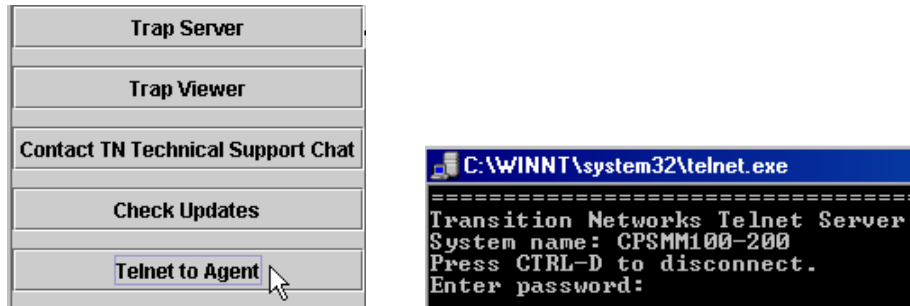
Trap Server

Trap Viewer

Contact TN Technical Support Chat

Check Updates

Telnet to Agent

C:\WINNT\system32\telnet.exe

====================================
Transition Networks Telnet Server
System name: CPSMM100-200
Press CTRL-D to disconnect.
Enter password: